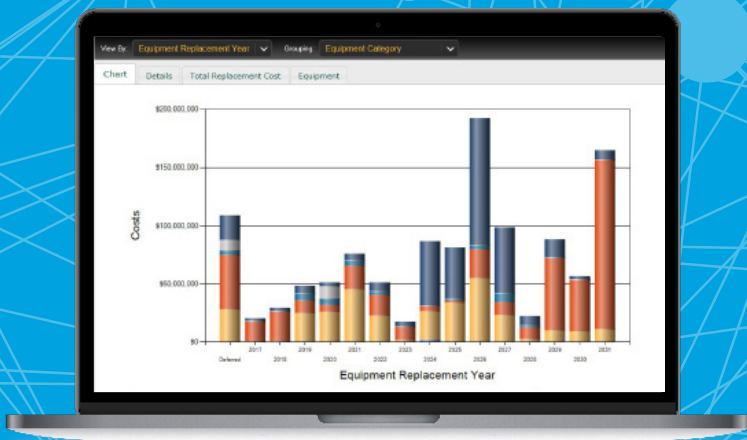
View By: Equipment Replacement Year
Grouping: Equipment Category

Chart | Details | Total Replacement Cost | Equipment

$200,000,000
$150,000,000
$100,000,000
$50,000,000
$0

Costs

Deferred
2017
2018
2019
2020
2021
2022
2023
2024
2025
2026
2027
2028
2029
2030
2031

Equipment Replacement Year